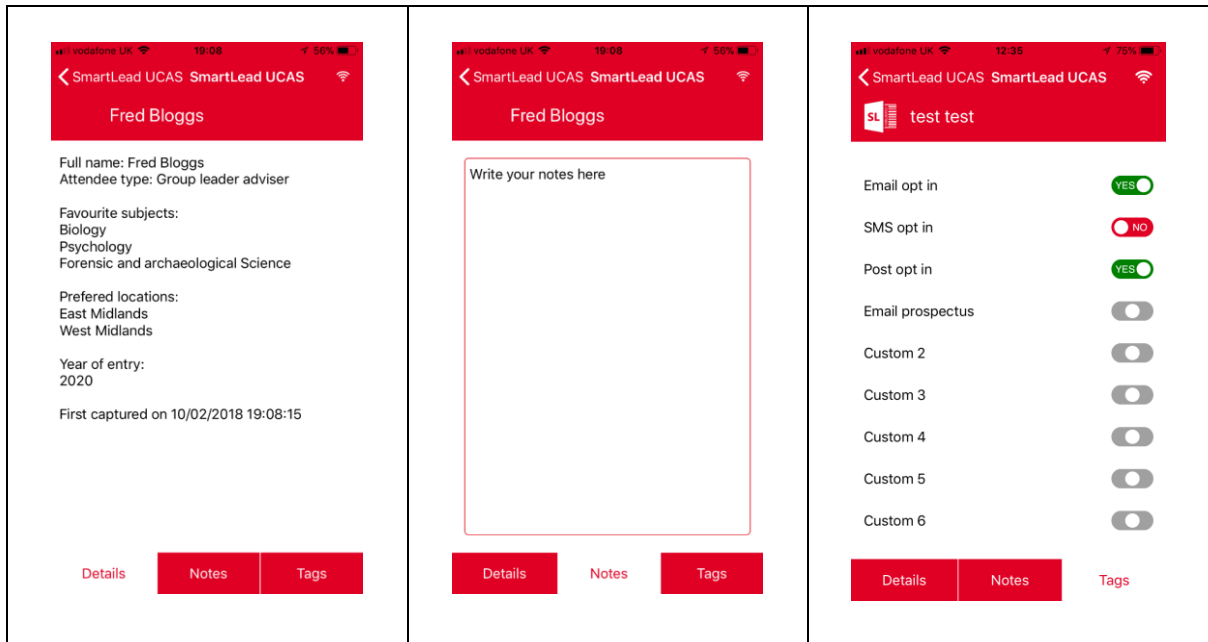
vodafone UK 19:08 56%

SmartLead UCAS SmartLead UCAS

Fred Bloggs

Full name: Fred Bloggs
Attendee type: Group leader adviser

Favourite subjects:
Biology
Psychology
Forensic and archaeological Science

Prefered locations:
East Midlands
West Midlands

Year of entry:
2020

First captured on 10/02/2018 19:08:15

Details Notes Tags

vodafone UK 19:08 56%

SmartLead UCAS SmartLead UCAS

Fred Bloggs

Write your notes here

Details Notes Tags

vodafone UK 12:35 75%

SmartLead UCAS SmartLead UCAS

SL test test

Email opt in YES

SMS opt in NO

Post opt in YES

Email prospectus

Custom 2

Custom 3

Custom 4

Custom 5

Custom 6

Details Notes Tags